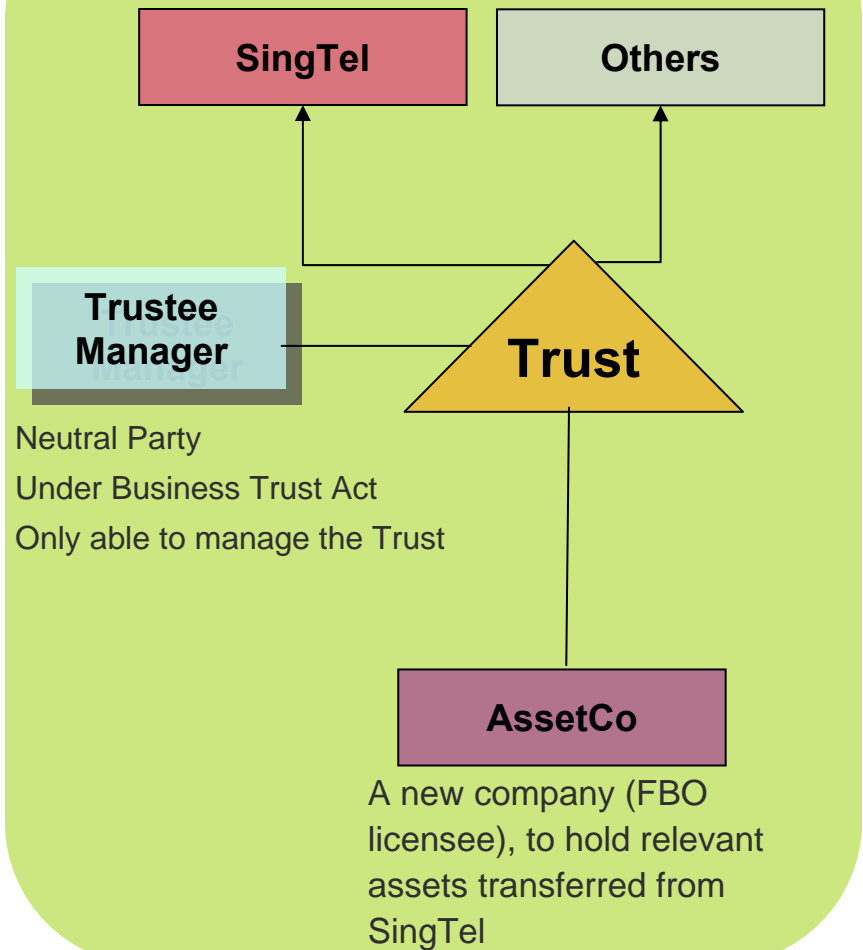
SingTel

Others

Trustee Manager

Trust

Neutral Party

Under Business Trust Act

Only able to manage the Trust

AssetCo

A new company (FBO licensee), to hold relevant assets transferred from SingTel